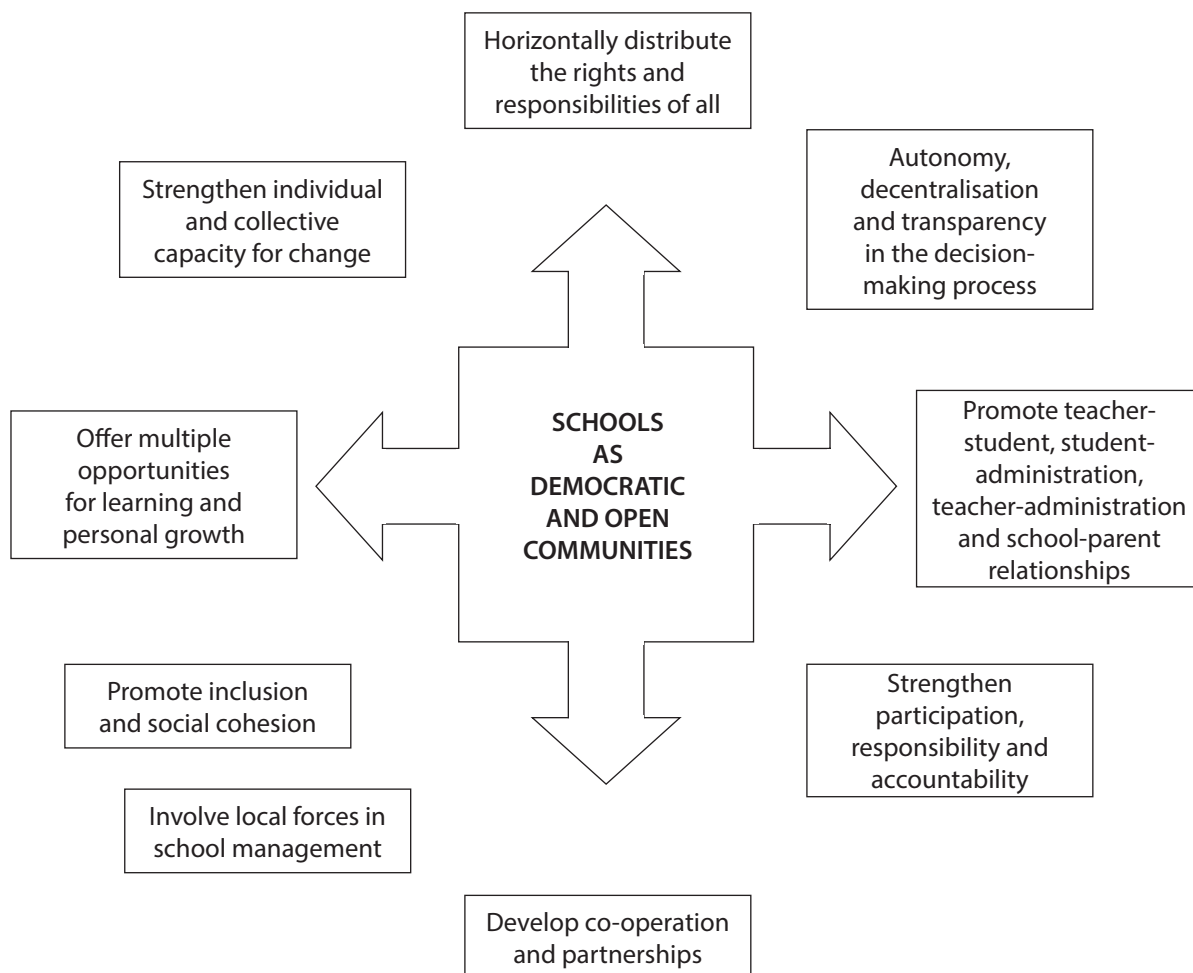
Horizontally distribute the rights and responsibilities of all

Strengthen individual and collective capacity for change

Autonomy, decentralisation and transparency in the decision-making process

Offer multiple opportunities for learning and personal growth

SCHOOLS AS DEMOCRATIC AND OPEN COMMUNITIES

Promote teacher-student, student-administration, teacher-administration and school-parent relationships

Promote inclusion and social cohesion

Strengthen participation, responsibility and accountability

Involve local forces in school management

Develop co-operation and partnerships